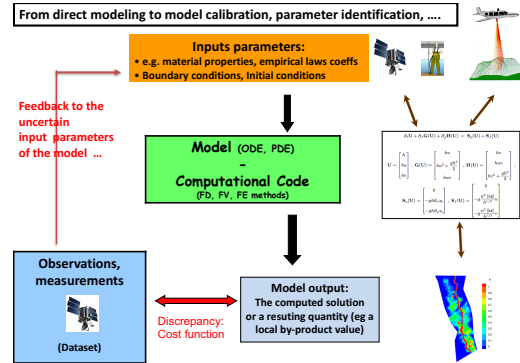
From direct modeling to model calibration, parameter identification, ....

Inputs parameters:
• e.g. material properties, empirical laws coeffs
• Boundary conditions, Initial conditions

Feedback to the uncertain input parameters of the model ...

Model (ODE, PDE)
-
Computational Code
(FD, FV, FE methods)

Observations, measurements

(Dataset)

Discrepancy: Cost function

Model output:
The computed solution or a resuting quantity (eg a local by-product value)

$\partial_t \mathbf{U} + \partial_x \mathbf{G}(\mathbf{U}) + \partial_y \mathbf{H}(\mathbf{U}) = \mathbf{S}_0(\mathbf{U}) + \mathbf{S}_f(\mathbf{U})$

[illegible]